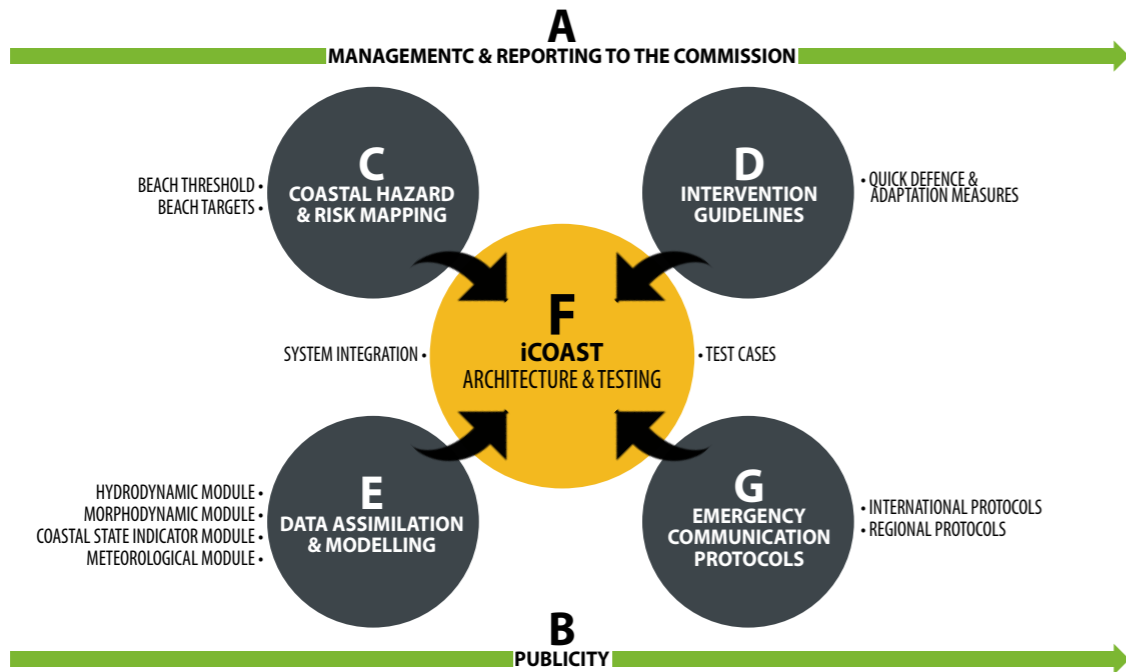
A
MANAGEMENTC & REPORTING TO THE COMMISSION

C
COASTAL HAZARD & RISK MAPPING

BEACH THRESHOLD •
BEACH TARGETS •

D
INTERVENTION GUIDELINES

• QUICK DEFENCE & ADAPTATION MEASURES

F
iCOAST
ARCHITECTURE & TESTING

SYSTEM INTEGRATION •

• TEST CASES

E
DATA ASSIMILATION & MODELLING

HYDRODYNAMIC MODULE •
MORPHODYNAMIC MODULE •
COASTAL STATE INDICATOR MODULE •
METEOROLOGICAL MODULE •

G
EMERGENCY COMMUNICATION PROTOCOLS

• INTERNATIONAL PROTOCOLS
• REGIONAL PROTOCOLS

B
PUBLICITY